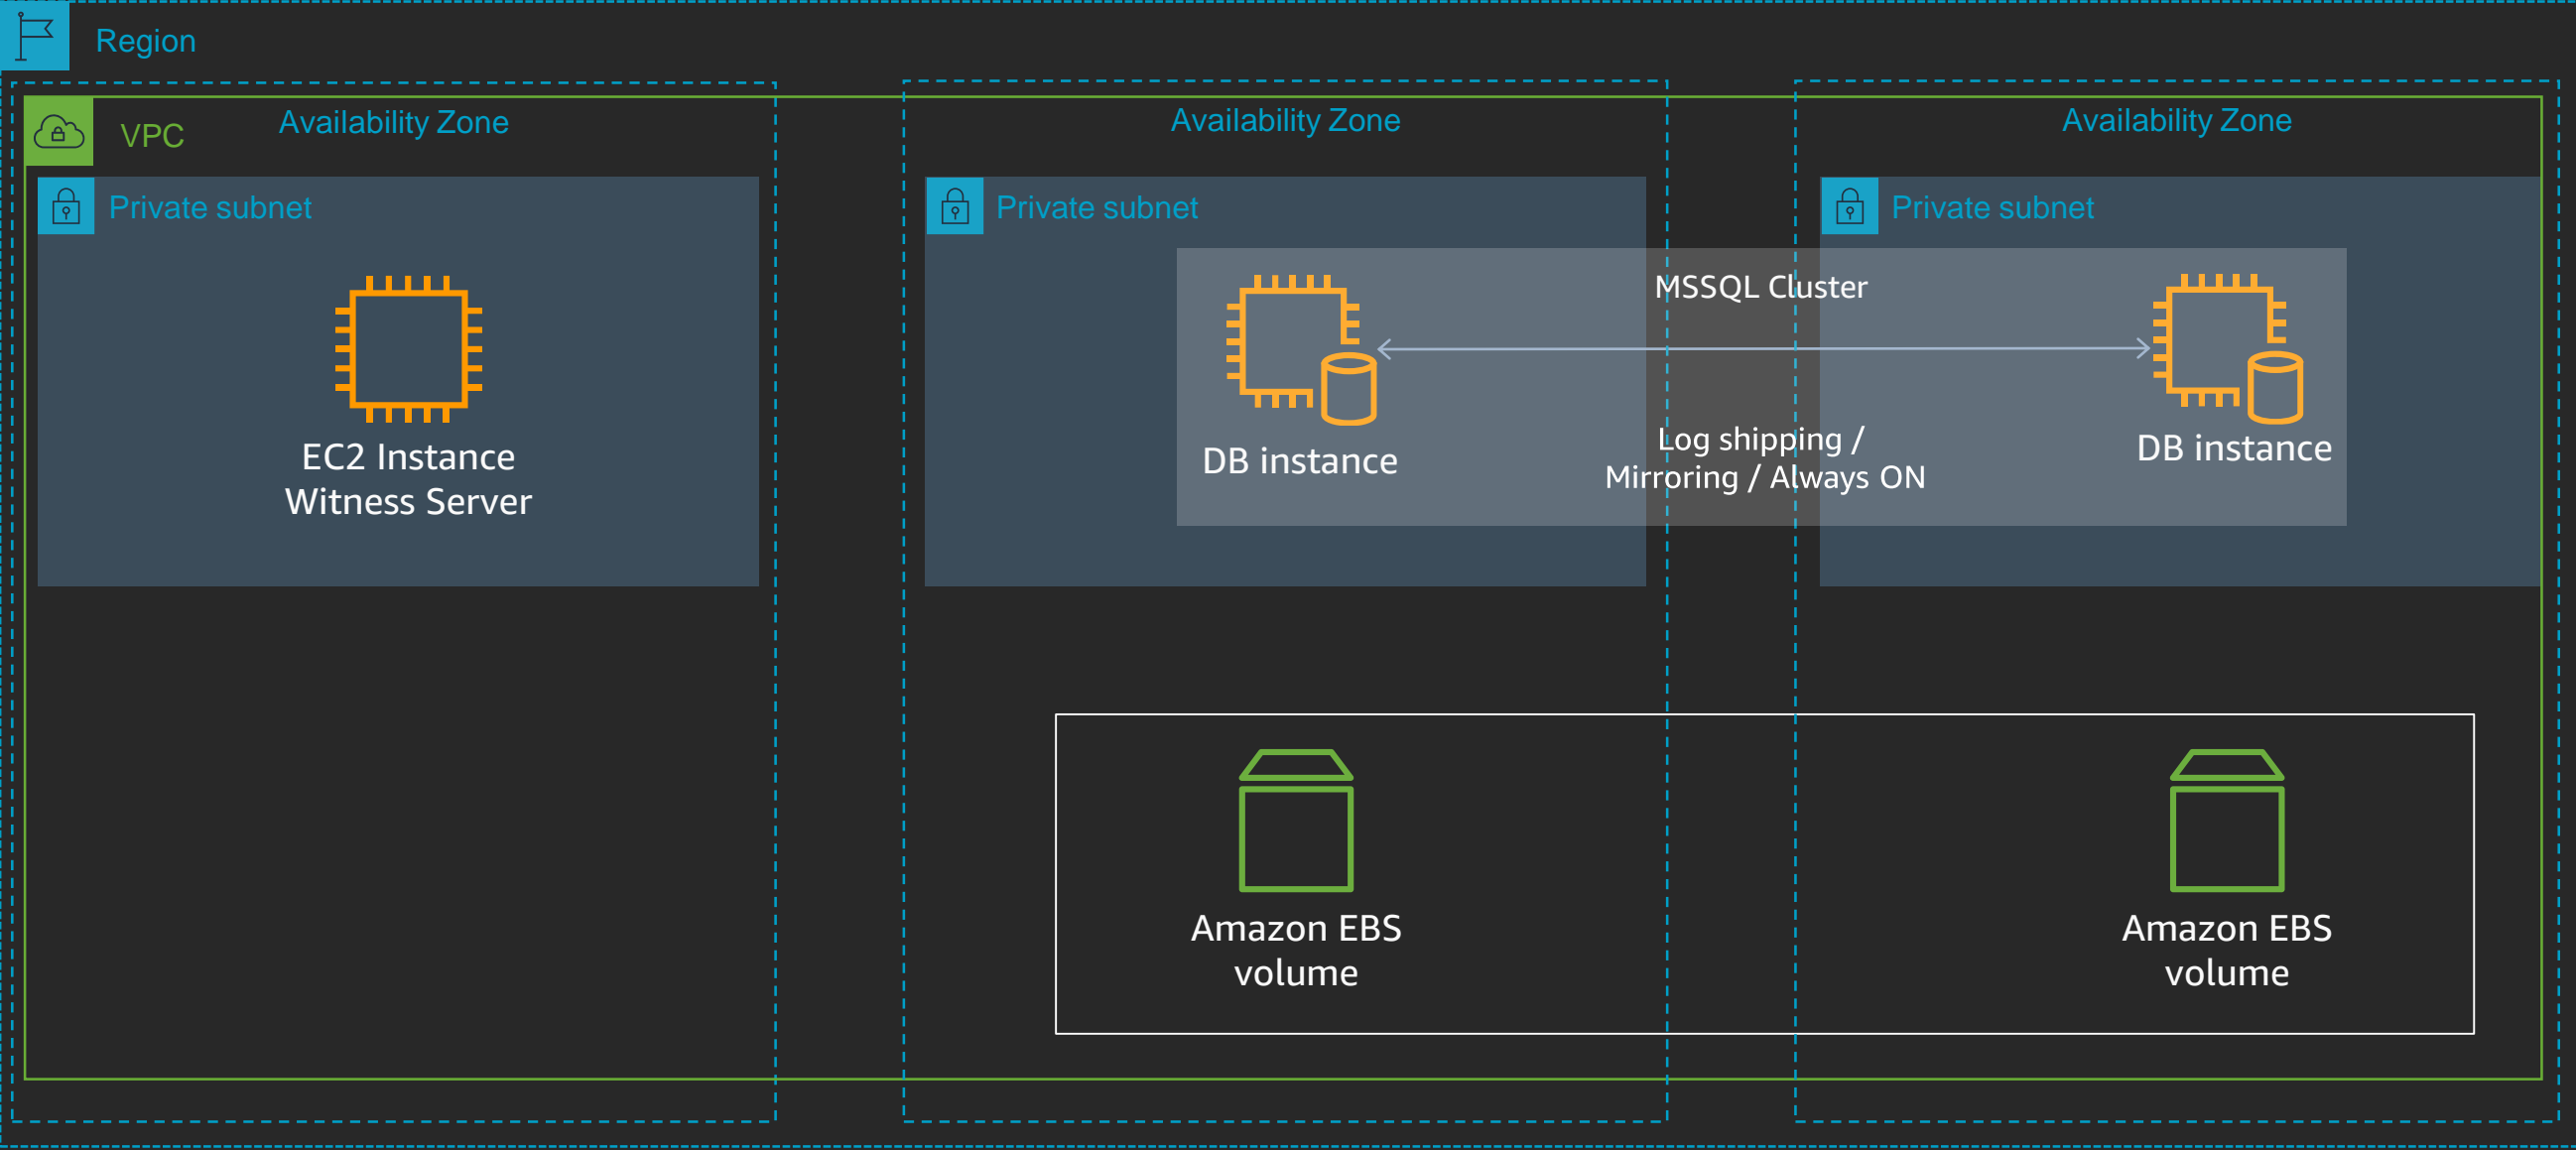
Region

VPC

Availability Zone

Availability Zone

Availability Zone

Private subnet

EC2 Instance
Witness Server

Private subnet

MSSQL Cluster

DB instance

Log shipping /
Mirroring / Always ON

Private subnet

DB instance

Amazon EBS
volume

Amazon EBS
volume